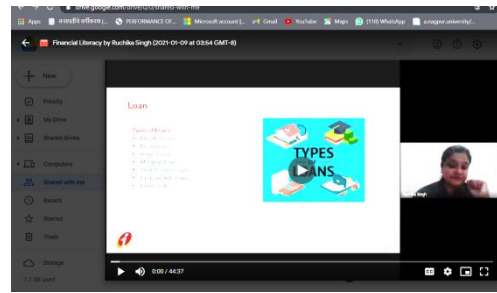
drive.google.com/drive/u/0/shared-with-me

Apps
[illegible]
PERFORMANCE OF...
Microsoft account |...
Gmail
YouTube
Maps
(118) WhatsApp
a.nagpur.university/...

Financial Literacy by Ruchika Singh (2021-01-09 at 03:54 GMT-8)

New
Priority
My Drive
Shared drives
Computers
Shared with me
Recent
Starred
Trash
Storage
7.7 GB used

Loan
Types of loans
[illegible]
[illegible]
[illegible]
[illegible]
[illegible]
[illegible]
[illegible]

TYPES
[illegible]ANS

Ruchika Singh

0:00 / 44:37